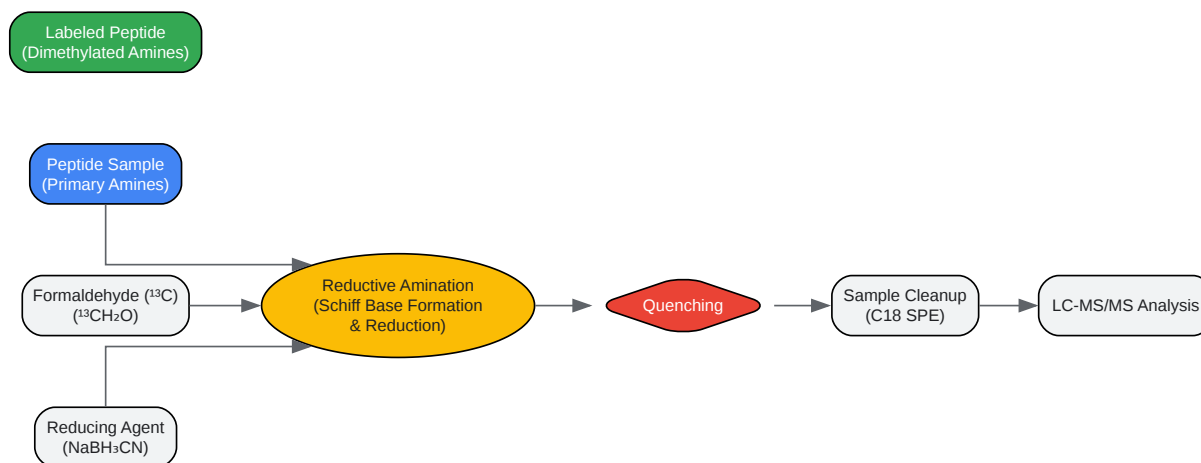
Labeled Peptide
(Dimethylated Amines)

Peptide Sample
(Primary Amines)

Formaldehyde ($^{13}C$)
($^{13}CH_2O$)

Reducing Agent
($NaBH_3CN$)

Reductive Amination
(Schiff Base Formation
& Reduction)

Quenching

Sample Cleanup
(C18 SPE)

LC-MS/MS Analysis